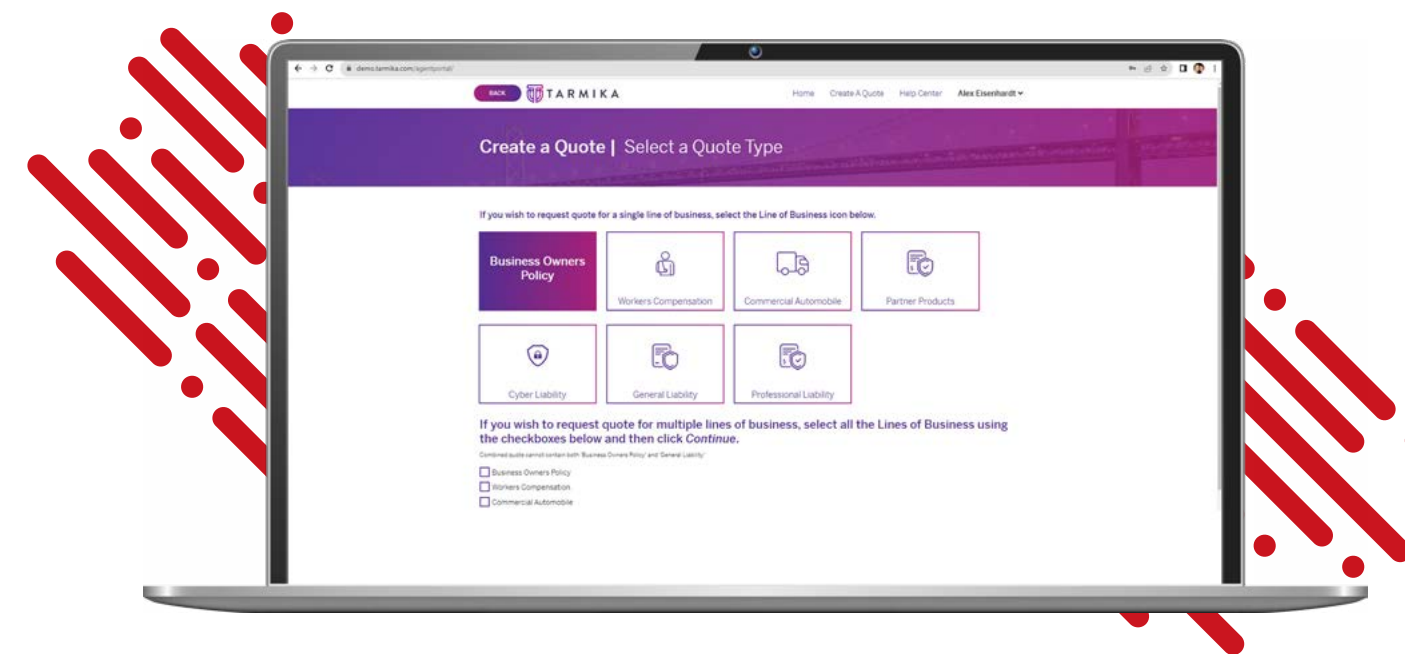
demo.tarmika.com/agentportal/

BACK TARMIKA

Home Create A Quote Help Center Alex Eisenhardt

Create a Quote | Select a Quote Type

If you wish to request quote for a single line of business, select the Line of Business icon below.

Business Owners Policy

Workers Compensation

Commercial Automobile

Partner Products

Cyber Liability

General Liability

Professional Liability

If you wish to request quote for multiple lines of business, select all the Lines of Business using the checkboxes below and then click *Continue*.

Combined quote cannot contain both 'Business Owners Policy' and 'General Liability'

Business Owners Policy

Workers Compensation

Commercial Automobile